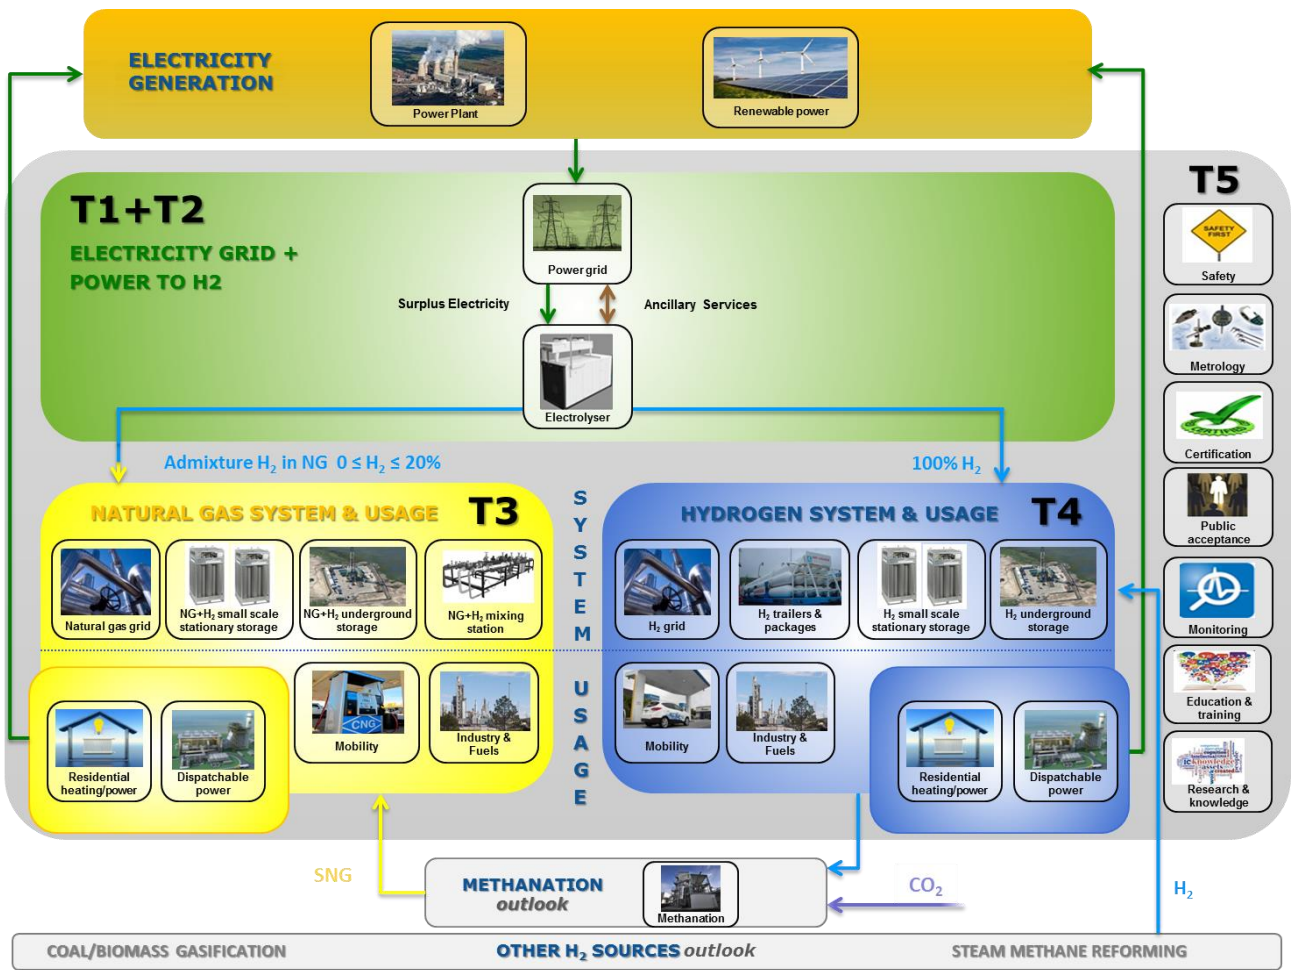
ELECTRICITY GENERATION

Power Plant

Renewable power

T1+T2

ELECTRICITY GRID + POWER TO H2

Power grid

Surplus Electricity

Ancillary Services

Electrolyser

T5

Safety

Metrology

Certification

Public acceptance

Monitoring

Education & training

Research & knowledge

Admixture $H_2$ in NG $0 \leq H_2 \leq 20\%$

100% $H_2$

NATURAL GAS SYSTEM & USAGE

T3

Natural gas grid

NG+$H_2$ small scale stationary storage

NG+$H_2$ underground storage

NG+$H_2$ mixing station

Residential heating/power

Dispatchable power

Mobility

Industry & Fuels

SYSTEM USAGE

HYDROGEN SYSTEM & USAGE

T4

$H_2$ grid

$H_2$ trailers & packages

$H_2$ small scale stationary storage

$H_2$ underground storage

Mobility

Industry & Fuels

Residential heating/power

Dispatchable power

SNG

METHANATION outlook

Methanation

$CO_2$

$H_2$

COAL/BIOMASS GASIFICATION

OTHER $H_2$ SOURCES outlook

STEAM METHANE REFORMING